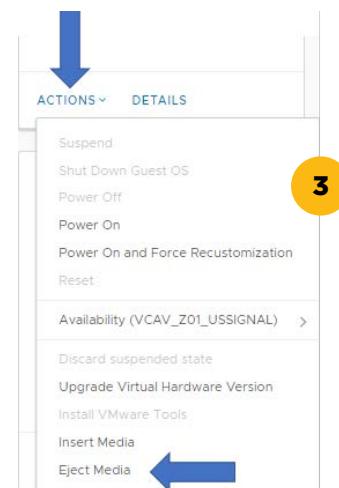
ACTIONS ˅ DETAILS

Suspend
Shut Down Guest OS
Power Off
Power On
Power On and Force Recustomization
Reset

3

Availability (VCAV_Z01_USSIGNAL) >

Discard suspended state
Upgrade Virtual Hardware Version
Install VMware Tools
Insert Media
Eject Media